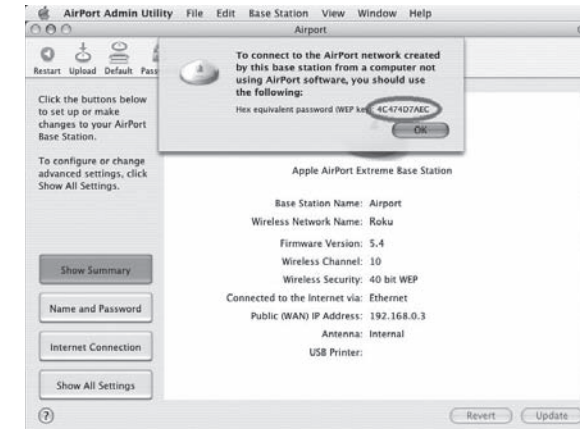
AirPort Admin Utility File Edit Base Station View Window Help

Airport

Restart Upload Default Pass

To connect to the AirPort network created by this base station from a computer not using AirPort software, you should use the following:

Hex equivalent password (WEP key): 4C474D7AEC

OK

Click the buttons below to set up or make changes to your AirPort Base Station.

To configure or change advanced settings, click Show All Settings.

Apple AirPort Extreme Base Station

| | |
|---|---|
| Base Station Name: | Airport |
| Wireless Network Name: | Roku |
| Firmware Version: | 5.4 |
| Wireless Channel: | 10 |
| Wireless Security: | 40 bit WEP |
| Connected to the Internet via: | Ethernet |
| Public (WAN) IP Address: | 192.168.0.3 |
| Antenna: | Internal |
| USB Printer: | |

Show Summary

Name and Password

Internet Connection

Show All Settings

?

Revert

Update